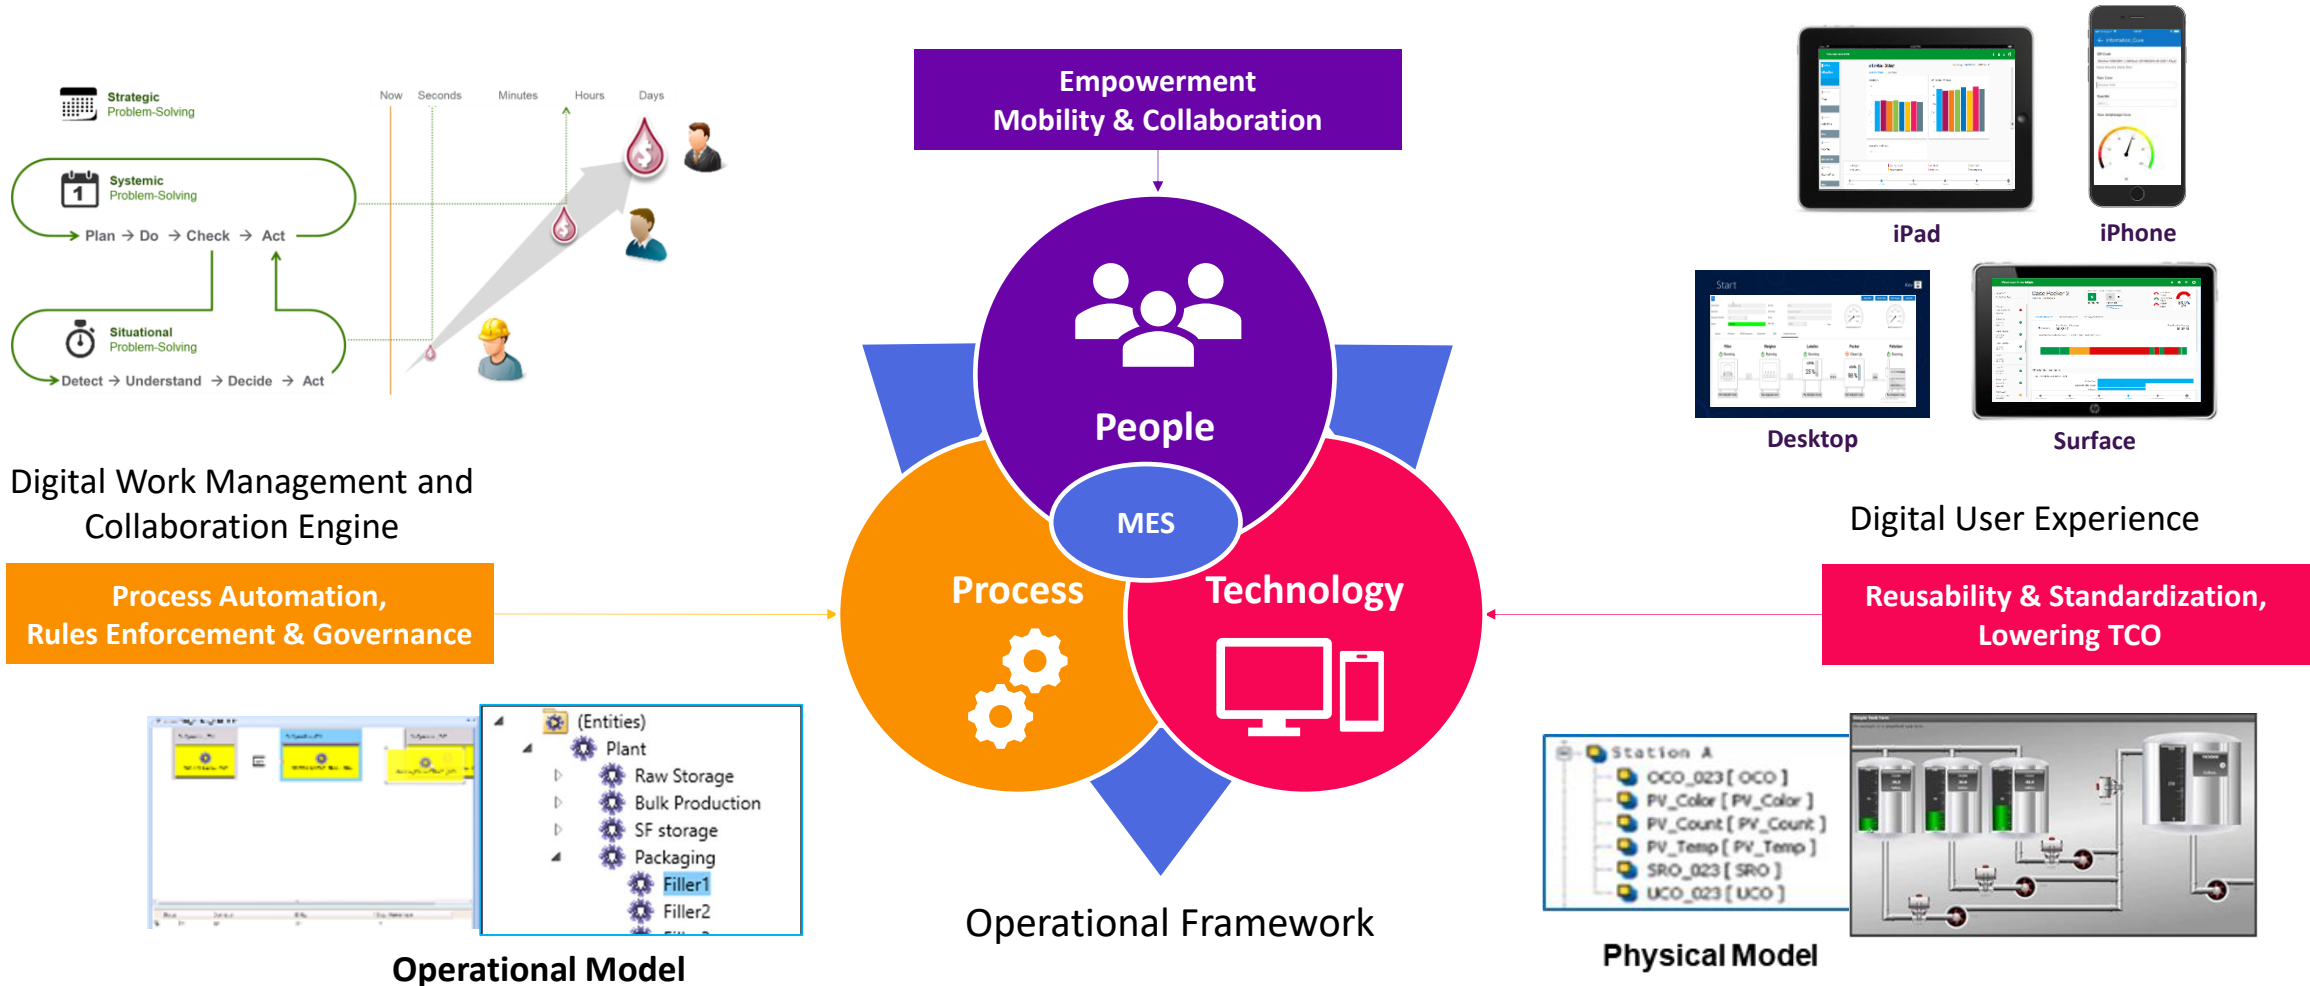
Strategic
Problem-Solving

Systemic
Problem-Solving

Plan → Do → Check → Act

Situational
Problem-Solving

Detect → Understand → Decide → Act

Now Seconds Minutes Hours Days

Digital Work Management and Collaboration Engine

Empowerment
Mobility & Collaboration

People

MES

Process

Technology

iPad iPhone

Desktop Surface

Digital User Experience

Process Automation,
Rules Enforcement & Governance

Reusability & Standardization,
Lowering TCO

(Entities)
Plant
Raw Storage
Bulk Production
SF storage
Packaging
Filler1
Filler2

Operational Model

Operational Framework

Station A
OCO_023 [ OCO ]
PV_Color [ PV_Color ]
PV_Count [ PV_Count ]
PV_Temp [ PV_Temp ]
SRO_023 [ SRO ]
UCO_023 [ UCO ]

Physical Model